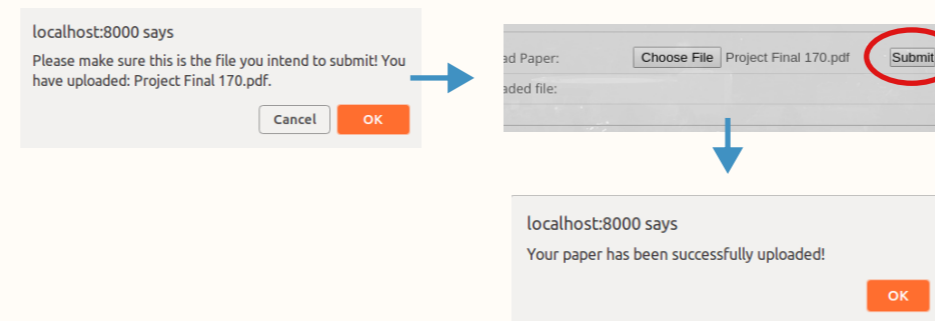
localhost:8000 says

Please make sure this is the file you intend to submit! You have uploaded: Project Final 170.pdf.

Cancel OK

ad Paper: Choose File Project Final 170.pdf Submit

aded file:

localhost:8000 says

Your paper has been successfully uploaded!

OK